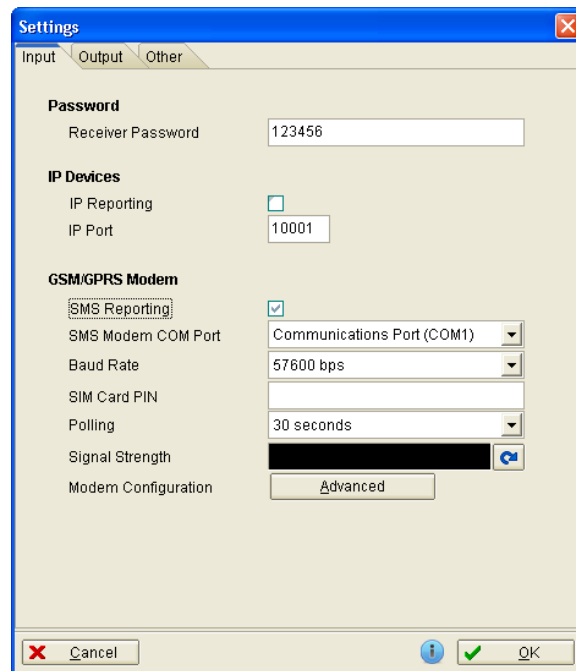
Settings

Input Output Other

Password

Receiver Password 123456

IP Devices

IP Reporting

IP Port 10001

GSM/GPRS Modem

SMS Reporting

SMS Modem COM Port Communications Port (COM1)

Baud Rate 57600 bps

SIM Card PIN

Polling 30 seconds

Signal Strength

Modem Configuration Advanced

Cancel

OK